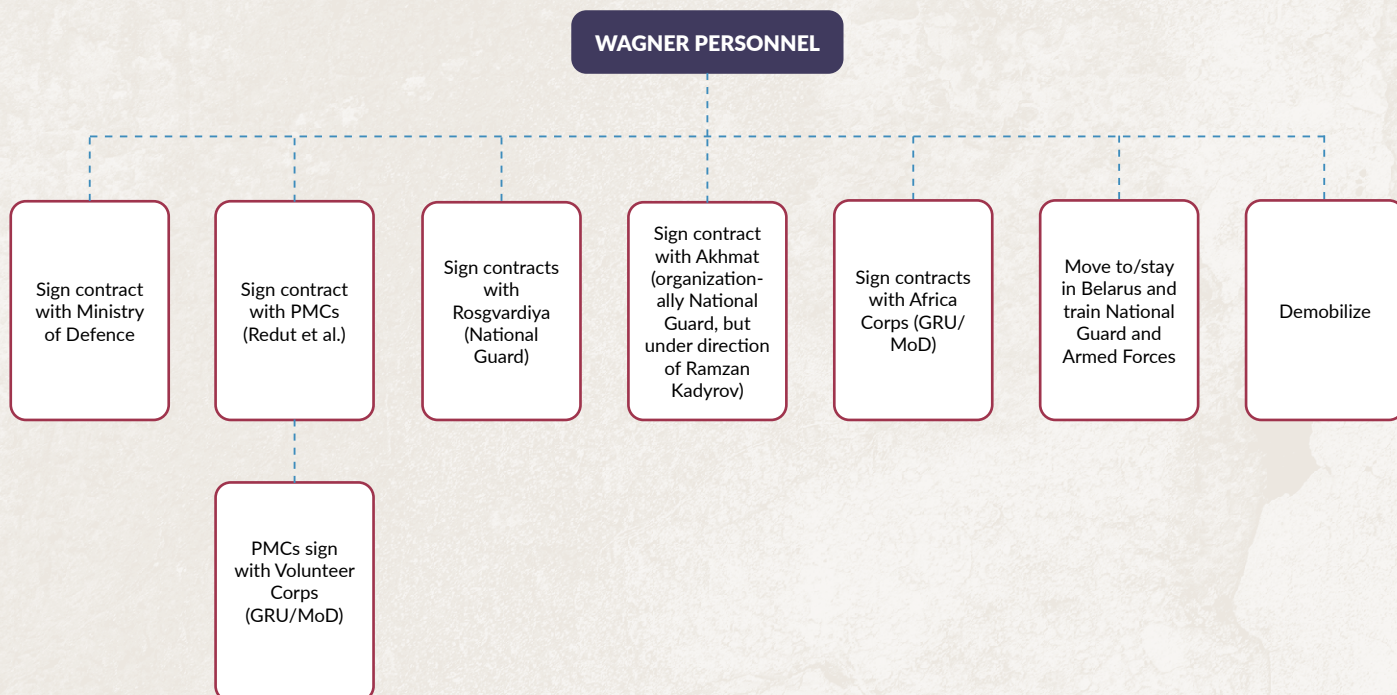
WAGNER PERSONNEL

Sign contract with Ministry of Defence

Sign contract with PMCs (Redut et al.)

PMCs sign with Volunteer Corps (GRU/MoD)

Sign contracts with Rosgvardiya (National Guard)

Sign contract with Akhmat (organizationally National Guard, but under direction of Ramzan Kadyrov)

Sign contracts with Africa Corps (GRU/MoD)

Move to/stay in Belarus and train National Guard and Armed Forces

Demobilize